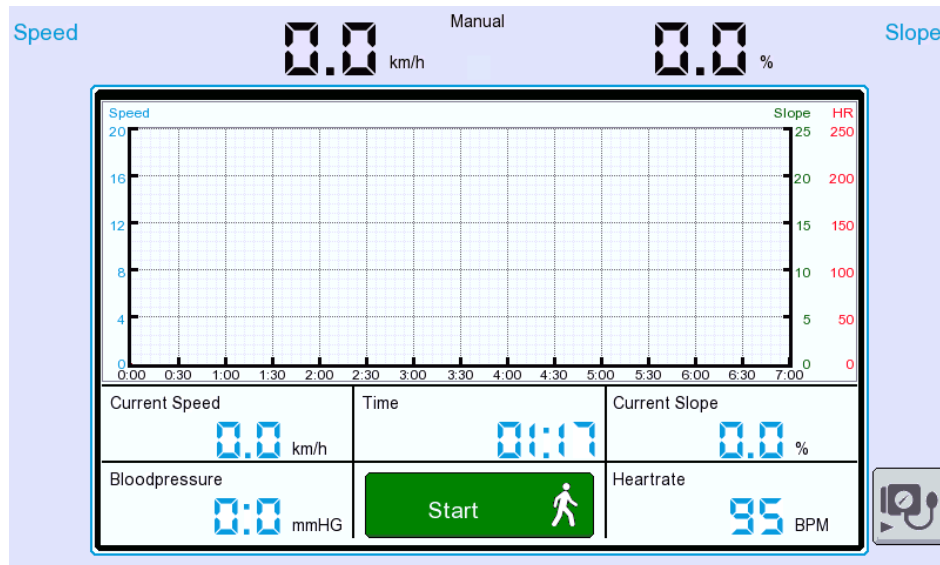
Speed

0.0 km/h

Manual

0.0 %

Slope

Speed

Slope HR

20 16 12 8 4 0

25 20 15 10 5 0

250 200 150 100 50 0

0:00 0:30 1:00 1:30 2:00 2:30 3:00 3:30 4:00 4:30 5:00 5:30 6:00 6:30 7:00

Current Speed
0.0 km/h

Time
01:17

Current Slope
0.0 %

Bloodpressure
0:0 mmHG

Start

Heartrate
95 BPM